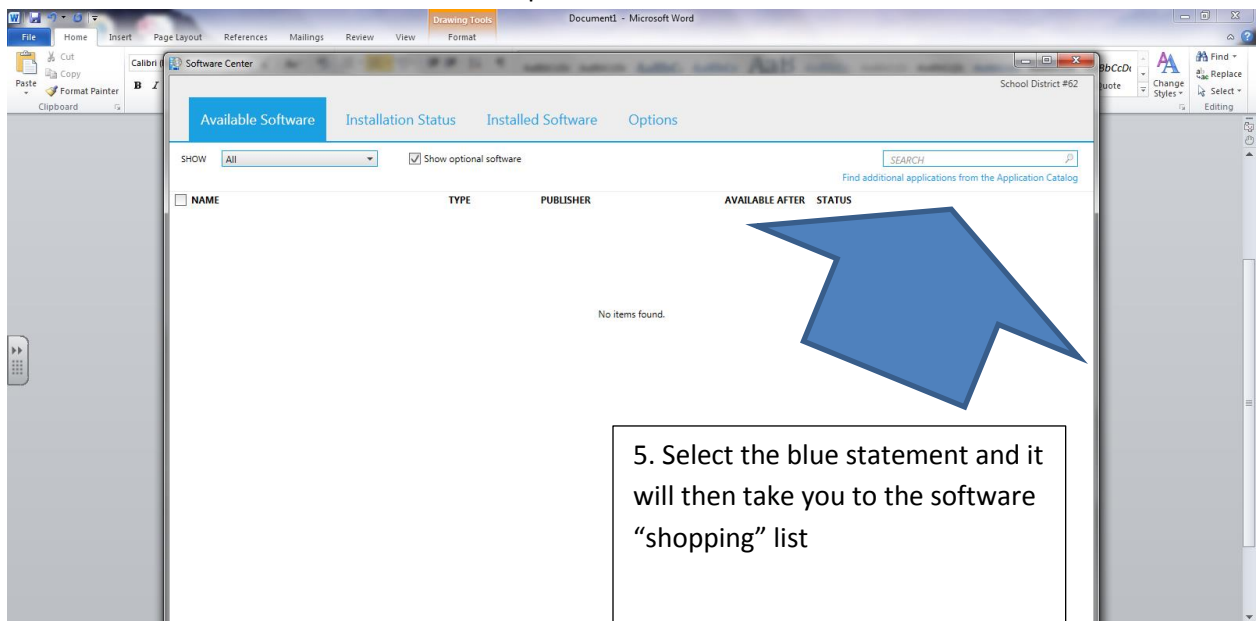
Drawing Tools
Document1 - Microsoft Word
File
Home
Insert
Page Layout
References
Mailings
Review
View
Format
Cut
Copy
Paste
Format Painter
Clipboard
Calibri
B
I
Software Center
School District #62
AaBbCcDc
Quote
Change Styles
Find
Replace
Select
Editing

Available Software
Installation Status
Installed Software
Options

SHOW
All
Show optional software
SEARCH
Find additional applications from the Application Catalog

| NAME | TYPE | PUBLISHER | AVAILABLE AFTER | STATUS |
|---|---|---|---|---|

No items found.

5. Select the blue statement and it will then take you to the software “shopping” list